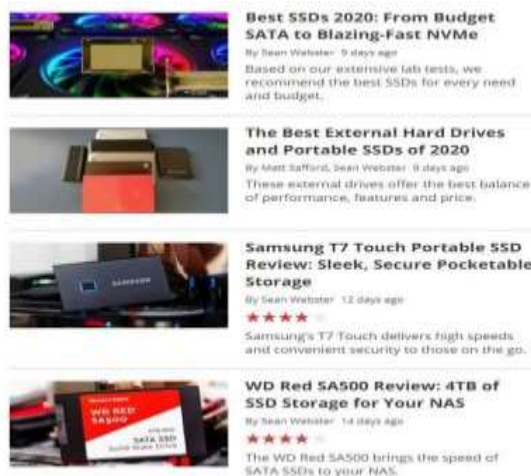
Best SSDs 2020: From Budget SATA to Blazing-Fast NVMe

By Sean Webster 9 days ago

Based on our extensive lab tests, we recommend the best SSDs for every need and budget.

The Best External Hard Drives and Portable SSDs of 2020

By Matt Safford, Sean Webster 9 days ago

These external drives offer the best balance of performance, features and price.

Samsung T7 Touch Portable SSD Review: Sleek, Secure Pocketable Storage

By Sean Webster 12 days ago

★★★★

Samsung's T7 Touch delivers high speeds and convenient security to those on the go.

WD Red SA500 Review: 4TB of SSD Storage for Your NAS

By Sean Webster 14 days ago

★★★★

The WD Red SA500 brings the speed of SATA SSDs to your NAS.

SAMSUNG

WD RED SA500

SATA SSD

Solid State Drive